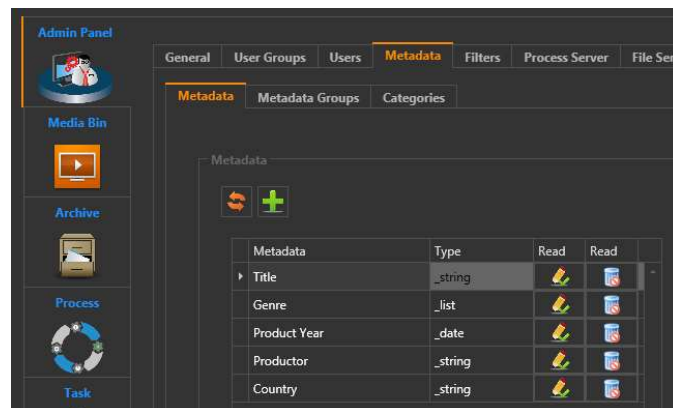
Admin Panel

Media Bin

Archive

Process

Task

General | User Groups | Users | Metadata | Filters | Process Server | File Ser

Metadata | Metadata Groups | Categories

Metadata

| Metadata | Type | Read | Read |
|---|---|---|---|
| Title | _string | | |
| Genre | _list | | |
| Product Year | _date | | |
| Productor | _string | | |
| Country | _string | | |